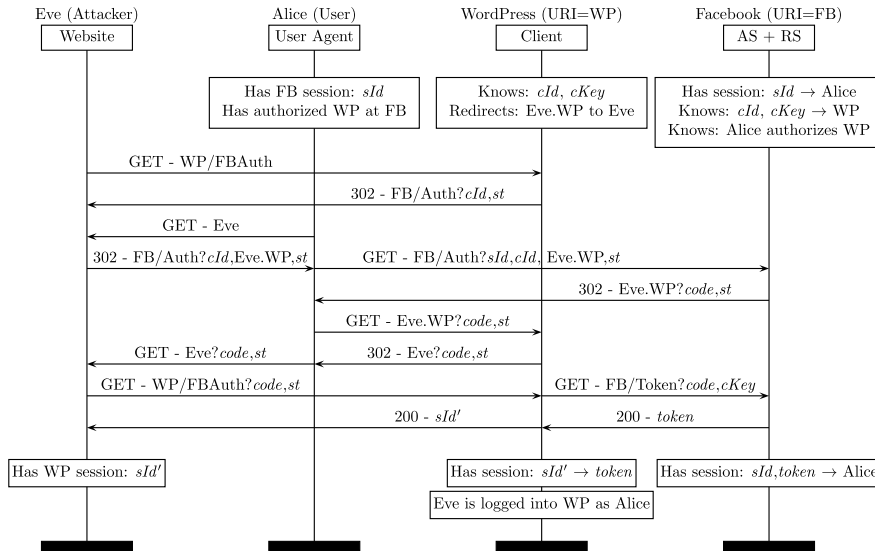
Eve (Attacker)
Website

Alice (User)
User Agent

WordPress (URI=WP)
Client

Facebook (URI=FB)
AS + RS

Has FB session: $sId$
Has authorized WP at FB

Knows: $cId$, $cKey$
Redirects: Eve.WP to Eve

Has session: $sId \rightarrow$ Alice
Knows: $cId$, $cKey \rightarrow$ WP
Knows: Alice authorizes WP

GET - WP/FBAuth

302 - FB/Auth?$cId$,$st$

GET - Eve

302 - FB/Auth?$cId$,Eve.WP,$st$

GET - FB/Auth?$sId$,$cId$, Eve.WP,$st$

302 - Eve.WP?$code$,$st$

GET - Eve.WP?$code$,$st$

GET - Eve?$code$,$st$

302 - Eve?$code$,$st$

GET - WP/FBAuth?$code$,$st$

GET - FB/Token?$code$,$cKey$

200 - $sId'$

200 - $token$

Has WP session: $sId'$

Has session: $sId' \rightarrow token$

Has session: $sId$,$token \rightarrow$ Alice

Eve is logged into WP as Alice